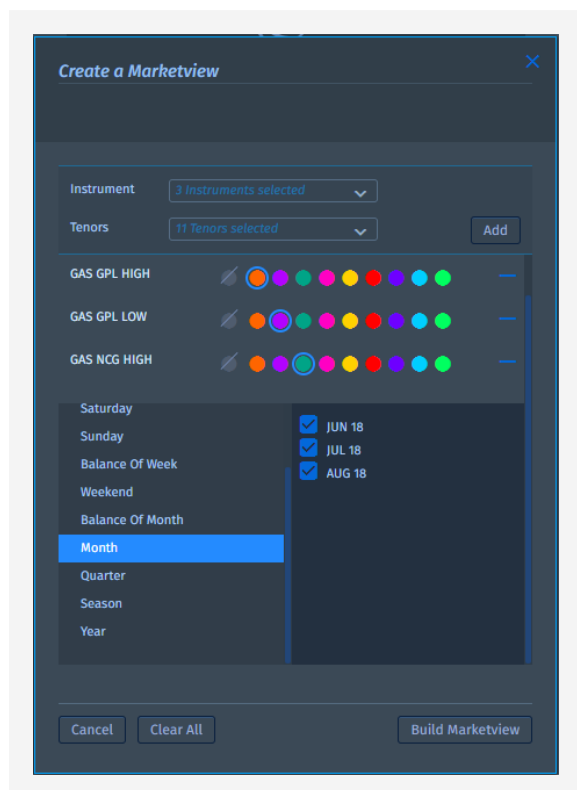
Create a Marketview

Instrument 3 Instruments selected
Tenors 11 Tenors selected
Add

GAS GPL HIGH
GAS GPL LOW
GAS NCG HIGH

Saturday
Sunday
Balance Of Week
Weekend
Balance Of Month
Month
Quarter
Season
Year

JUN 18
JUL 18
AUG 18

Cancel
Clear All
Build Marketview